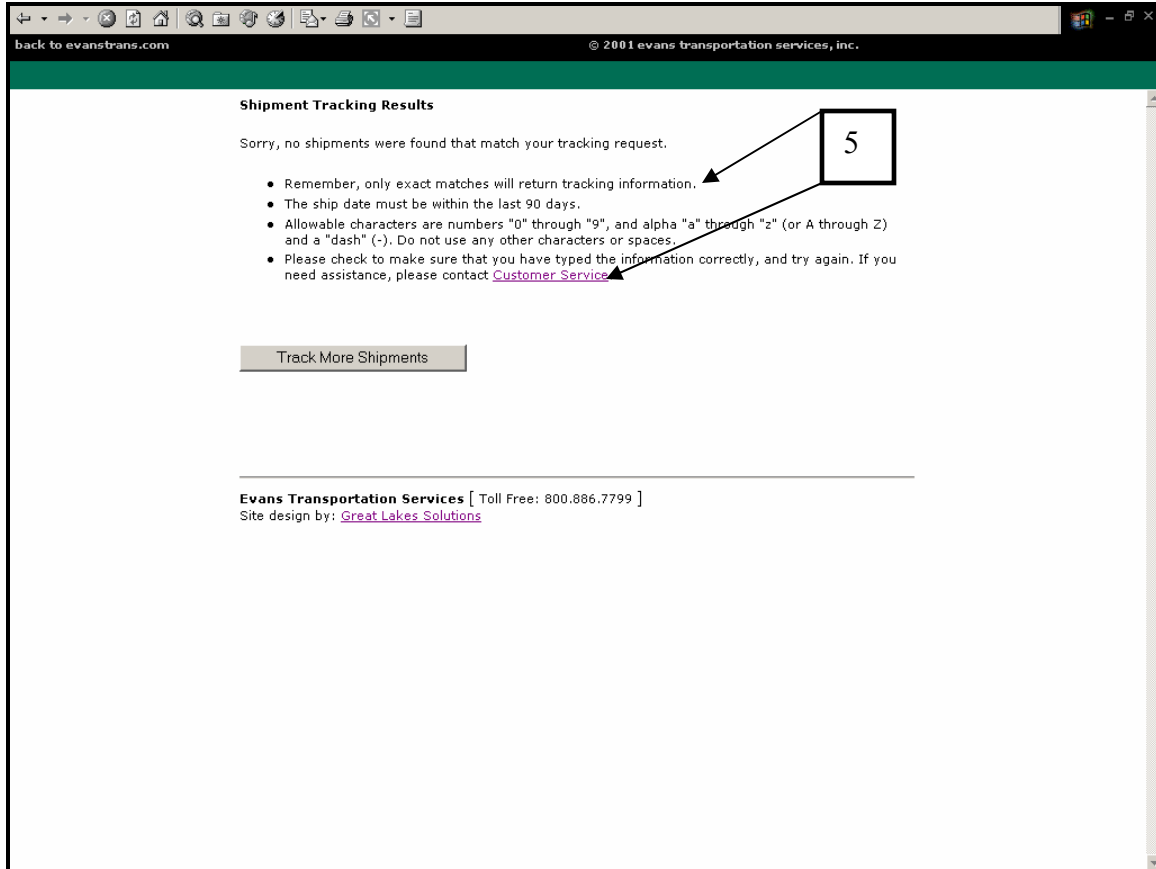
back to evanstrans.com

© 2001 evans transportation services, inc.

Shipment Tracking Results

Sorry, no shipments were found that match your tracking request.

5

- Remember, only exact matches will return tracking information.
- The ship date must be within the last 90 days.
- Allowable characters are numbers "0" through "9", and alpha "a" through "z" (or A through Z) and a "dash" (-). Do not use any other characters or spaces.
- Please check to make sure that you have typed the information correctly, and try again. If you need assistance, please contact Customer Service

Track More Shipments

Evans Transportation Services [ Toll Free: 800.886.7799 ]
Site design by: Great Lakes Solutions